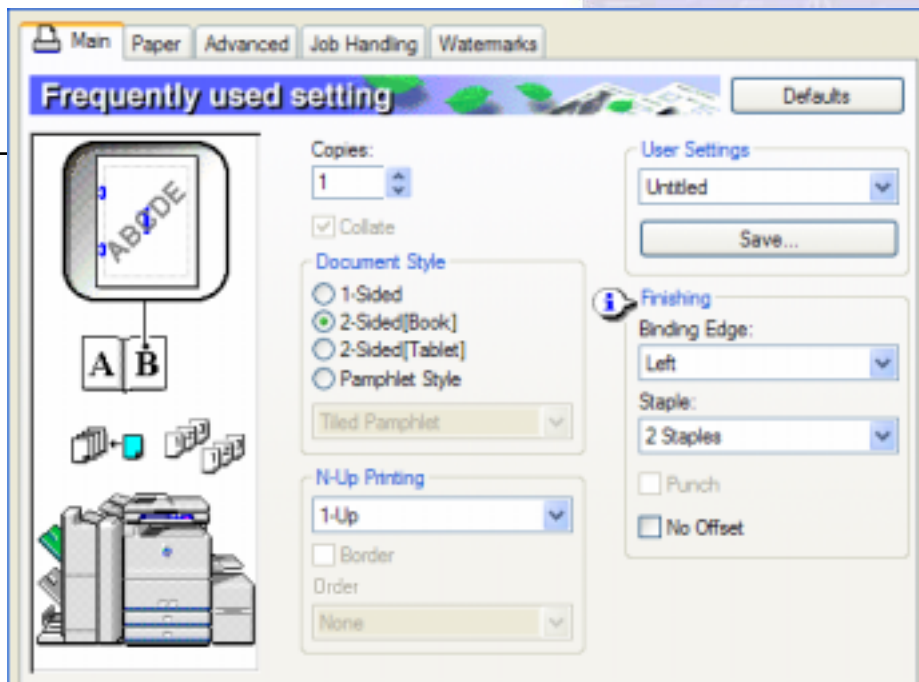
Main | Paper | Advanced | Job Handling | Watermarks

Frequently used setting

Defaults

ABCDE

A B

Copies:
1

Collate

Document Style
1-Sided
2-Sided[Book]
2-Sided[Tablet]
Pamphlet Style

Tiled Pamphlet

N-Up Printing
1-Up

Border

Order
None

User Settings
Untitled

Save...

Finishing
Binding Edge:
Left

Staple:
2 Staples

Punch

No Offset